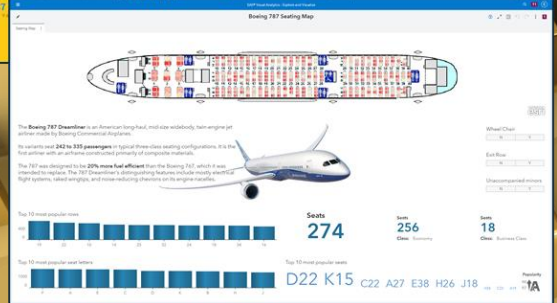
SAS® Visual Analytics - Explore and Visualize

Boeing 787 Seating Map

Seating Map

The Boeing 787 Dreamliner is an American long-haul, mid-size widebody, twin-engine jet airliner made by Boeing Commercial Airplanes.

Its variants seat 242 to 335 passengers in typical three-class seating configurations. It is the first airliner with an airframe constructed primarily of composite materials.

The 787 was designed to be 20% more fuel efficient than the Boeing 767, which it was intended to replace. The 787 Dreamliner's distinguishing features include mostly electrical flight systems, raked wingtips, and noise-reducing chevrons on its engine nacelles.

Wheel Chair

Exit Row

Unaccompanied minors

Top 10 most popular rows

Seats
274

Seats
256
Class Economy

Seats
18
Class Business Class

Top 10 most popular seat letters

Top 10 most popular seats

D22 K15 C22 A27 E38 H26 J18

Popularity